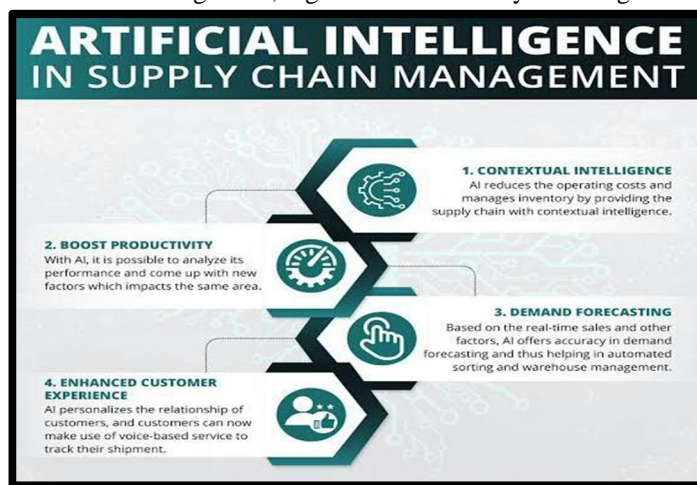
ARTIFICIAL INTELLIGENCE
IN SUPPLY CHAIN MANAGEMENT

1. CONTEXTUAL INTELLIGENCE
AI reduces the operating costs and manages inventory by providing the supply chain with contextual intelligence.

2. BOOST PRODUCTIVITY
With AI, it is possible to analyze its performance and come up with new factors which impacts the same area.

3. DEMAND FORECASTING
Based on the real-time sales and other factors, AI offers accuracy in demand forecasting and thus helping in automated sorting and warehouse management.

4. ENHANCED CUSTOMER EXPERIENCE
AI personalizes the relationship of customers, and customers can now make use of voice-based service to track their shipment.